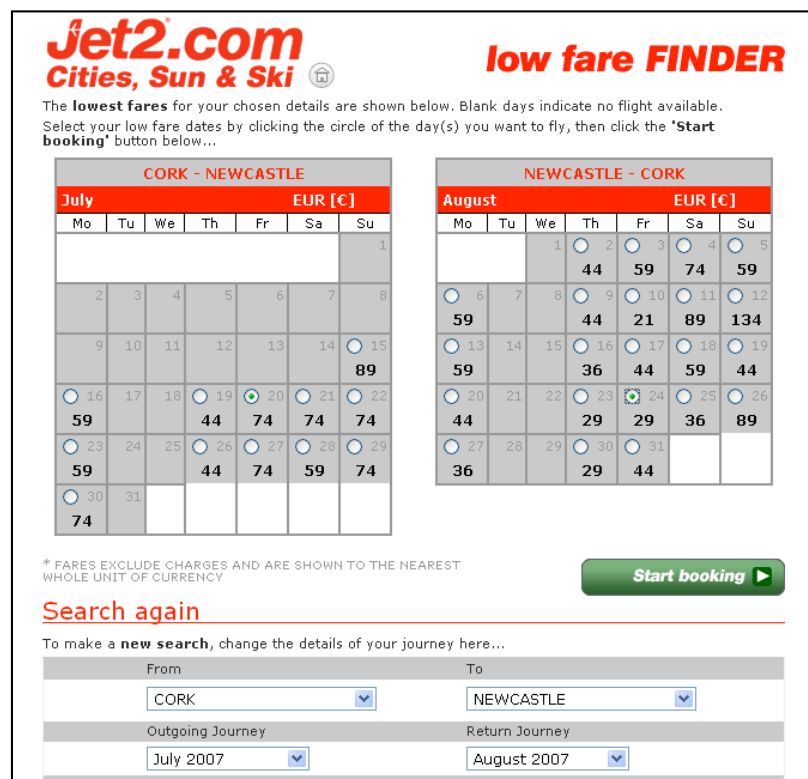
Jet2.com
Cities, Sun & Ski

low fare FINDER

The lowest fares for your chosen details are shown below. Blank days indicate no flight available.
Select your low fare dates by clicking the circle of the day(s) you want to fly, then click the 'Start booking' button below...

CORK - NEWCASTLE

July EUR [€]

| Mo | Tu | We | Th | Fr | Sa | Su |
|---|---|---|---|---|---|---|
| | | | | | | 1 |
| 2 | 3 | 4 | 5 | 6 | 7 | 8 |
| 9 | 10 | 11 | 12 | 13 | 14 | 15 89 |
| 16 59 | 17 | 18 | 19 44 | 20 74 | 21 74 | 22 74 |
| 23 59 | 24 | 25 | 26 44 | 27 74 | 28 59 | 29 74 |
| 30 74 | 31 | | | | | |

NEWCASTLE - CORK

August EUR [€]

| Mo | Tu | We | Th | Fr | Sa | Su |
|---|---|---|---|---|---|---|
| | | 1 | 2 44 | 3 59 | 4 74 | 5 59 |
| 6 59 | 7 | 8 | 9 44 | 10 21 | 11 89 | 12 134 |
| 13 59 | 14 | 15 | 16 36 | 17 44 | 18 59 | 19 44 |
| 20 44 | 21 | 22 | 23 29 | 24 29 | 25 36 | 26 89 |
| 27 36 | 28 | 29 | 30 29 | 31 44 | | |

* FARES EXCLUDE CHARGES AND ARE SHOWN TO THE NEAREST WHOLE UNIT OF CURRENCY

Start booking

Search again

To make a new search, change the details of your journey here...

From
CORK

To
NEWCASTLE

Outgoing Journey
July 2007

Return Journey
August 2007